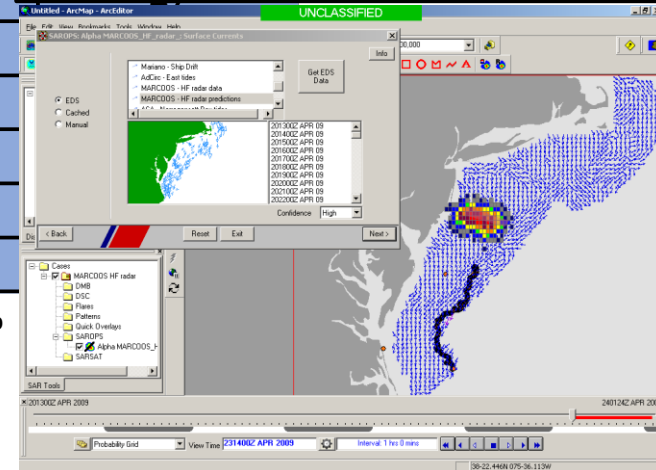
Untitled - ArcMap - ArcEditor

UNCLASSIFIED

File Edit View Bookmarks Tools Window Help

SAROPS: Alpha MARCOOS_HF_radar_: Surface Currents

Info

Mariano - Ship Drift
AdCirc - East tides
MARCOOS - HF radar data
MARCOOS - HF radar predictions

Get EDS Data

EDS
Cached
Manual

201300Z APR 09
201400Z APR 09
201500Z APR 09
201600Z APR 09
201700Z APR 09
201800Z APR 09
201900Z APR 09
202000Z APR 09
202100Z APR 09
202200Z APR 09

Confidence High

< Back
Reset
Exit
Next >

Cases
MARCOOS HF radar
DMB
DSC
Flares
Patterns
Quick Overlays
SAROPS
Alpha MARCOOS_H
SARSAT

SAR Tools

201300Z APR 2009

240124Z APR 09

Probability Grid
View Time 231400Z APR 2009
Interval: 1 hrs 0 mins

38-22.446N 075-36.113W